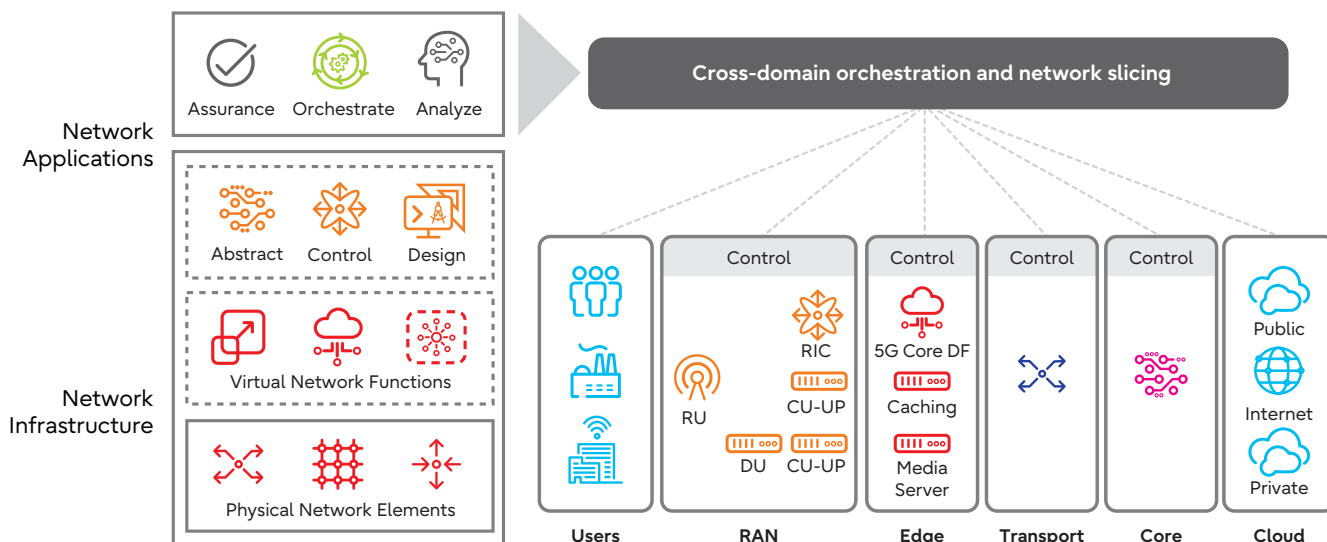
Network Applications

Assurance Orchestrate Analyze

Cross-domain orchestration and network slicing

Network Infrastructure

Abstract Control Design

Virtual Network Functions

Physical Network Elements

Control

RIC

RU

CU-UP

DU CU-UP

Control

5G Core DF

Caching

Media Server

Control

Control

Public

Internet

Private

Users RAN Edge Transport Core Cloud